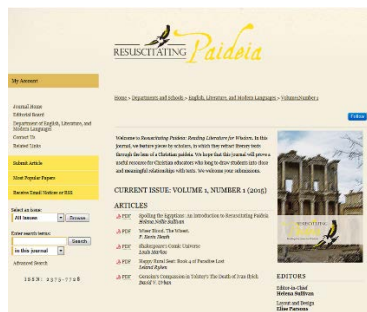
RESUSCITATING Paideia

My Account

Journal Home
Editorial Board
Department of English, Literature, and Modern Languages
Contact Us
Related Links

Submit Article

Most Popular Papers

Receive Email Notices or RSS

Select an issue:
All Issues
Browse

Enter search terms:
Search
in this journal

Advanced Search

ISSN: 2375-7728

Home > Departments and Schools > English, Literature, and Modern Languages > Volume Number 1

Follow

Welcome to Resuscitating Paideia: Reading Literature for Wisdom. In this journal, we feature pieces by scholars, in which they refract literary texts through the lens of a Christian paideia. We hope that this journal will prove a useful resource for Christian educators who long to draw students into close and meaningful relationships with texts. We welcome your submissions.

CURRENT ISSUE: VOLUME 1, NUMBER 1 (2015)

ARTICLES

PDF Spoiling the Egyptians: An Introduction to Resuscitating Paideia
Helena Nellie Sullivan

PDF Wise Blood, The Woes
P. Steve Heath

PDF Shakespeare's Comic Universe
Linda Markus

PDF Happy Hard Seat: Book 4 of Paradise Lost
Leland Ryken

PDF Gerasim's Compassion in Tolstoy's The Death of Ivan Ilyich
David V. Urban

EDITORS

Editor-in-Chief
Helena Sullivan

Layout and Design
Elise Parsons